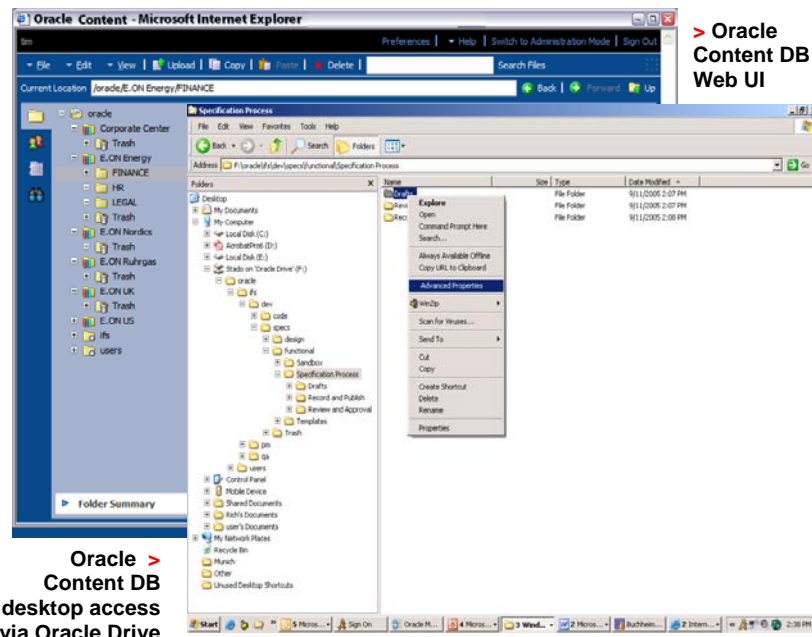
Oracle Content - Microsoft Internet Explorer

tim

Preferences | Help | Switch to Administration Mode | Sign Out

File Edit View Upload Copy Paste Delete Search Files

Current Location /oracle/E.ON Energy/FINANCE Back Forward Up

oracle
Corporate Center
Trash
E.ON Energy
FINANCE
HR
LEGAL
Trash
E.ON Nordics
Trash
E.ON Ruhrgas
Trash
E.ON UK
Trash
E.ON US
ifs
users

Folder Summary

> Oracle Content DB Web UI

Specification Process

File Edit View Favorites Tools Help

Back Search Folders

Address F:\oracle\ifs\dev\specs\functional\Specification Process Go

Folders
Desktop
My Documents
My Computer
Local Disk (C:)
AcrobatPro6 (D:)
Local Disk (E:)
Stado on 'Oracle Drive' (F:)
oracle
ifs
dev
code
specs
design
functional
Sandbox
Specification Process
Drafts
Record and Publish
Review and Approval
Templates
Trash
pm
qa
users
Control Panel
Mobile Device
Shared Documents
Rich's Documents
user's Documents
My Network Places
Recycle Bin
Munich
Other
Unused Desktop Shortcuts

| Name | Size | Type | Date Modified |
|---|---|---|---|
| Drafts | | File Folder | 9/11/2005 2:07 PM |
| Revi | | File Folder | 9/11/2005 2:07 PM |
| Reco | | File Folder | 9/11/2005 2:08 PM |

Explore
Open
Command Prompt Here
Search...
Always Available Offline
Copy URL to Clipboard
Advanced Properties
WinZip
Scan for Viruses...
Send To
Cut
Copy
Create Shortcut
Delete
Rename
Properties

Start | 5 Micros... | Sign On | Oracle M... | 4 Micros... | 3 Wind... | 2 Micros... | Buchheim... | 2 Intern... | 2:38 PM

Oracle > Content DB desktop access via Oracle Drive